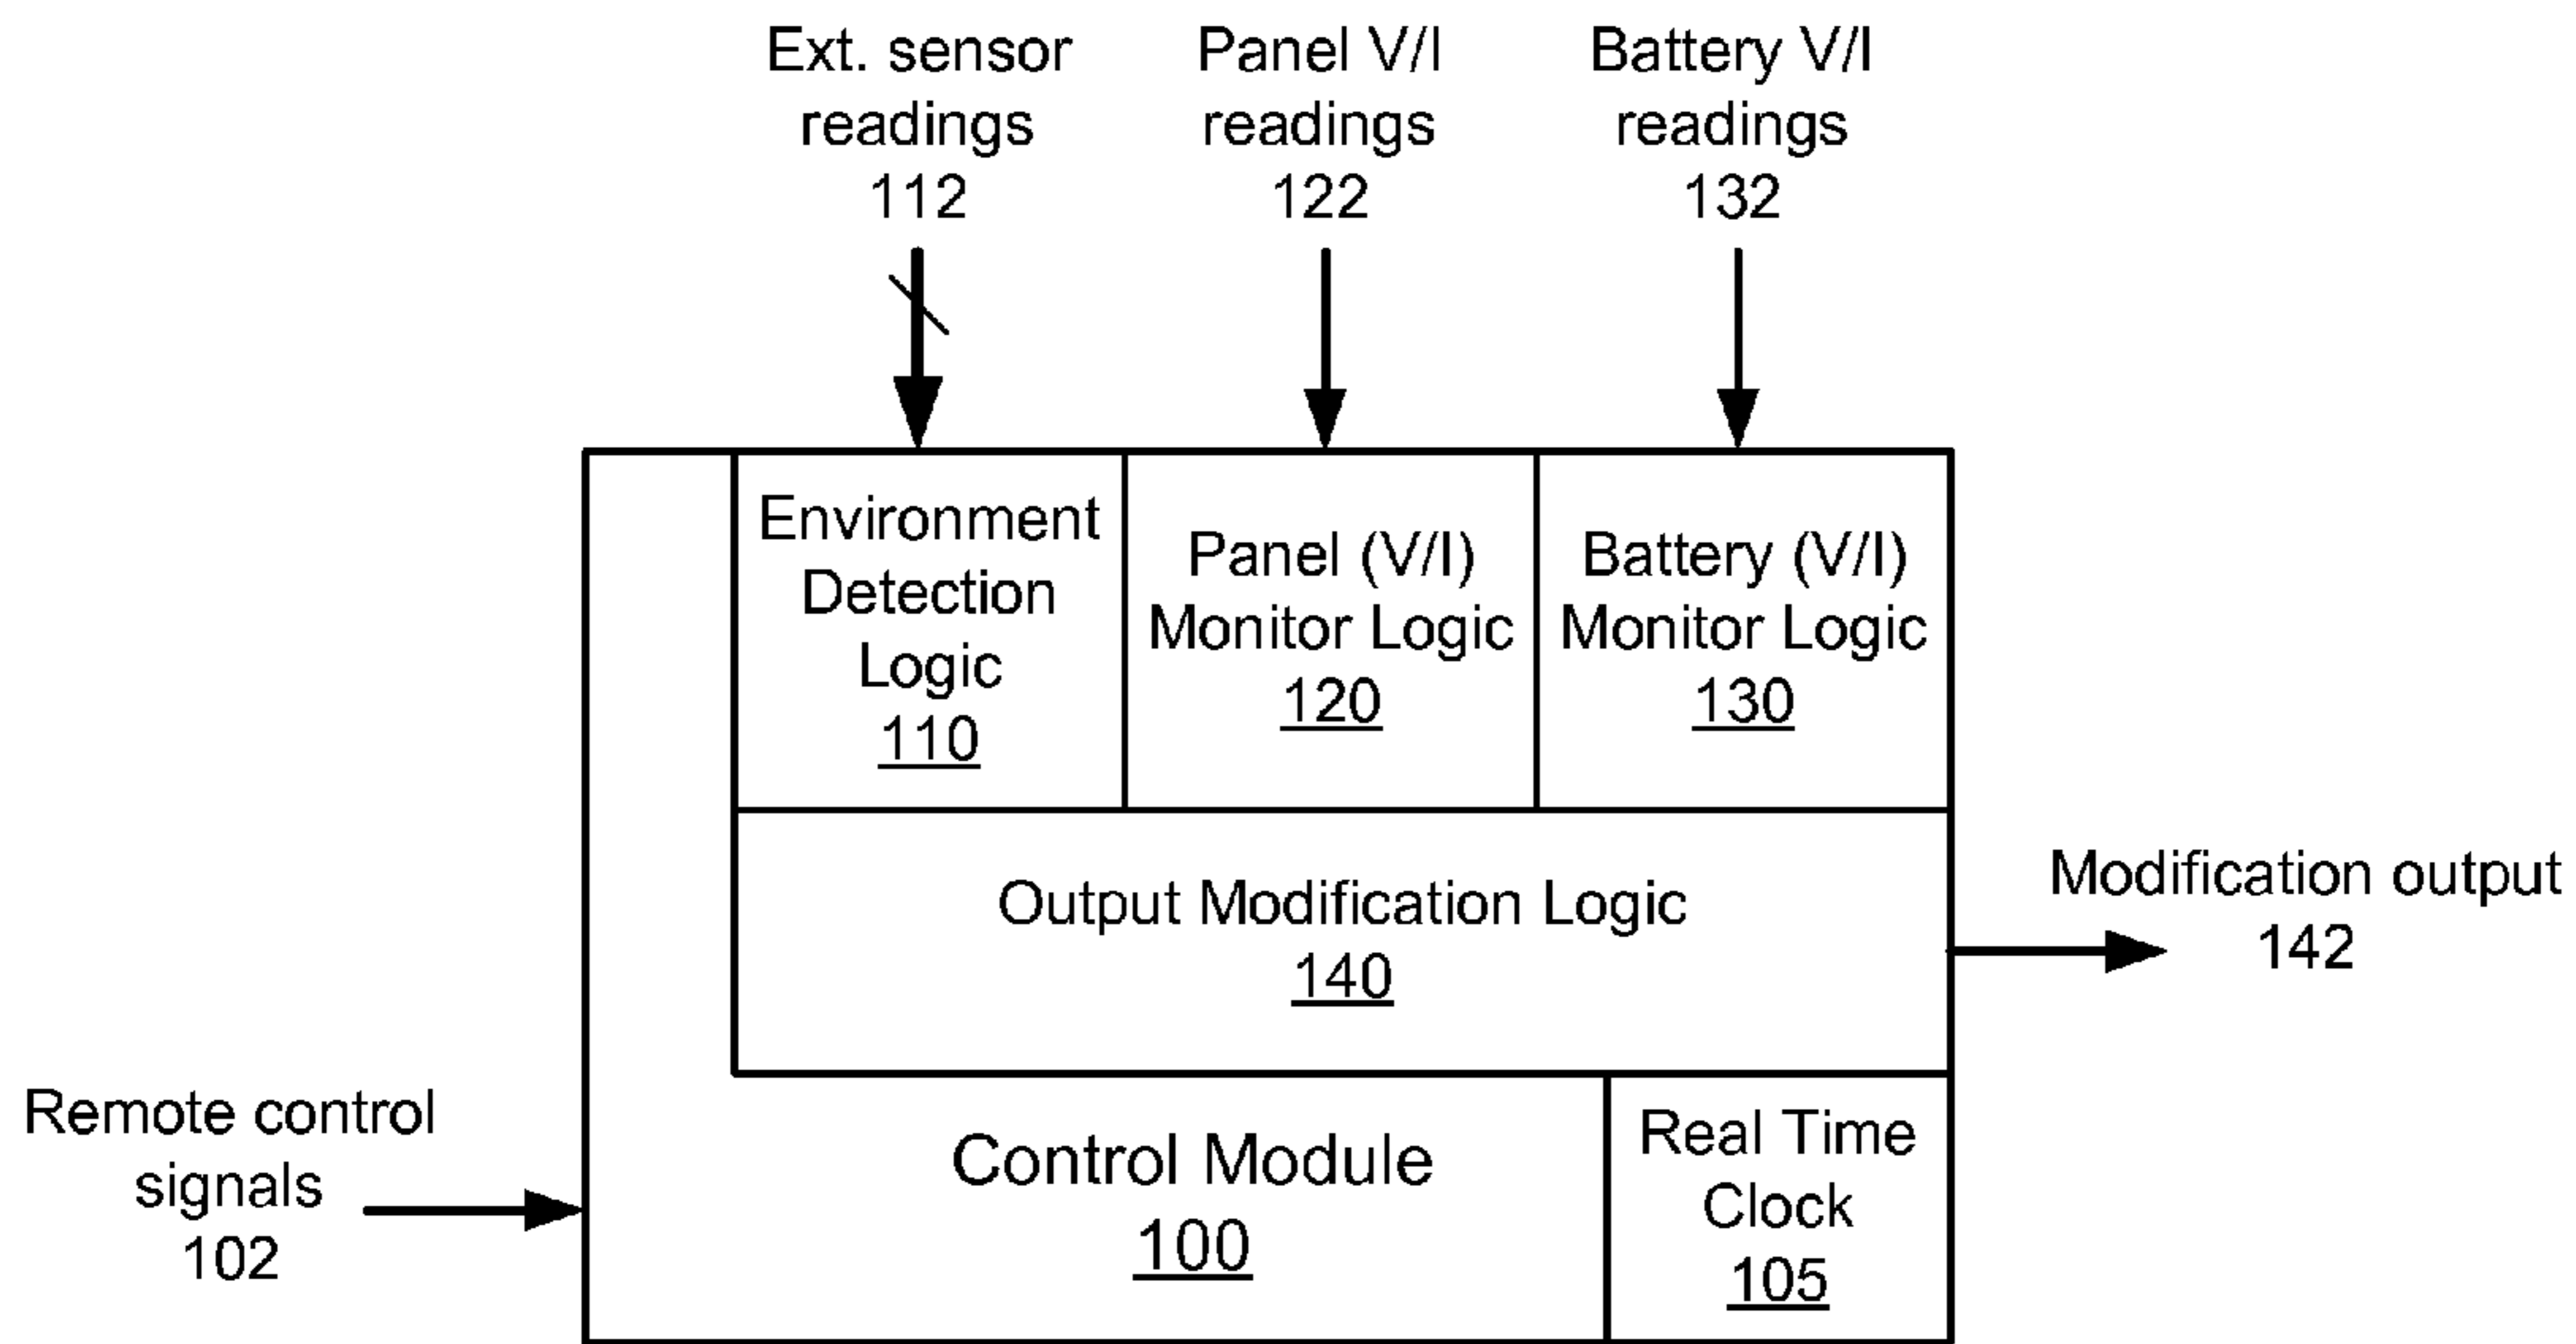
Ext. sensor readings 112

Panel V/I readings 122

Battery V/I readings 132

Environment Detection Logic 110

Panel (V/I) Monitor Logic 120

Battery (V/I) Monitor Logic 130

Output Modification Logic 140

Modification output 142

Remote control signals 102

Control Module 100

Real Time Clock 105